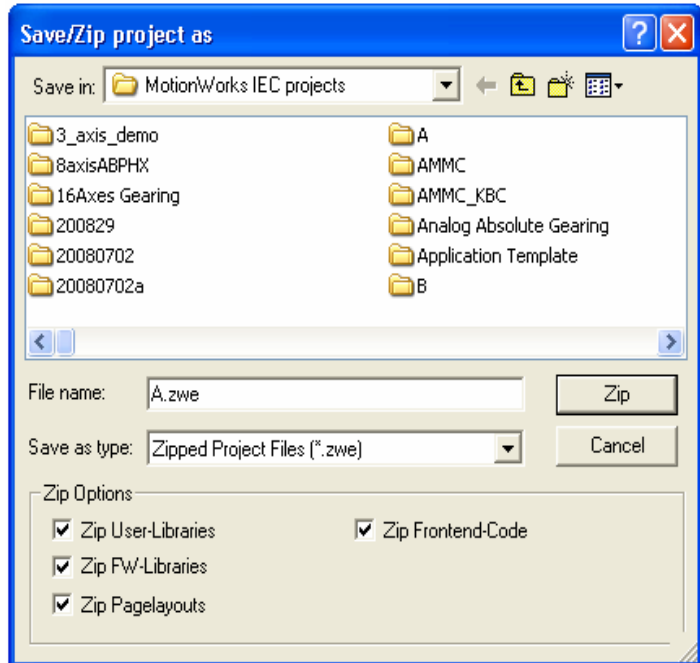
Save/Zip project as

Save in: MotionWorks IEC projects

3_axis_demo
8axisABPHX
16Axes Gearing
200829
20080702
20080702a

A
AMMC
AMMC_KBC
Analog Absolute Gearing
Application Template
B

File name: A.zwe
Zip

Save as type: Zipped Project Files (*.zwe)
Cancel

Zip Options
Zip User-Libraries
Zip FW-Libraries
Zip Pagelayouts
Zip Frontend-Code